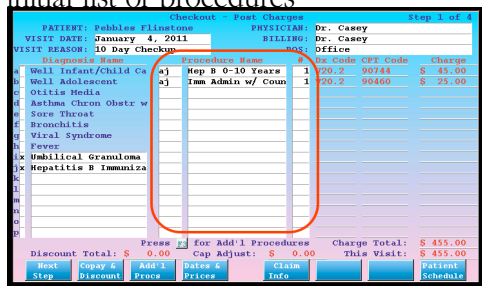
nnual list of Procedures

Checkout - Post Charges Step 1 of 4

PATIENT: Pebbles Flintstone
VISIT DATE: January 4, 2011
VISIT REASON: 10 Day Checkup

PHYSICIAN: Dr. Casey
BILLING: Dr. Casey
POS: Office

| | Diagnosis Name | | Procedure Name | # | Dx Code | CPT Code | Charge |
|---|---|---|---|---|---|---|---|
| a | Well Infant/Child Ca | aj | Hep B 0-10 Years | 1 | V20.2 | 90744 | \$ 45.00 |
| b | Well Adolescent | aj | Imm Admin w/ Coun | 1 | V20.2 | 90460 | \$ 25.00 |
| c | Otitis Media | | | | | | |
| d | Asthma Chron Obstr w | | | | | | |
| e | Sore Throat | | | | | | |
| f | Bronchitis | | | | | | |
| g | Viral Syndrome | | | | | | |
| h | Fever | | | | | | |
| ix | Umbilical Granuloma | | | | | | |
| jx | Hepatitis B Immuniza | | | | | | |
| k | | | | | | | |
| l | | | | | | | |
| m | | | | | | | |
| n | | | | | | | |
| o | | | | | | | |
| p | | | | | | | |

Press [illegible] for Add'l Procedures
Charge Total: \$ 455.00
Discount Total: \$ 0.00
Cap Adjust: \$ 0.00
This Visit: \$ 455.00

Next Step | Copay & Discount | Add'l Procs | Dates & Prices | Claim Info | | | Patient Schedule